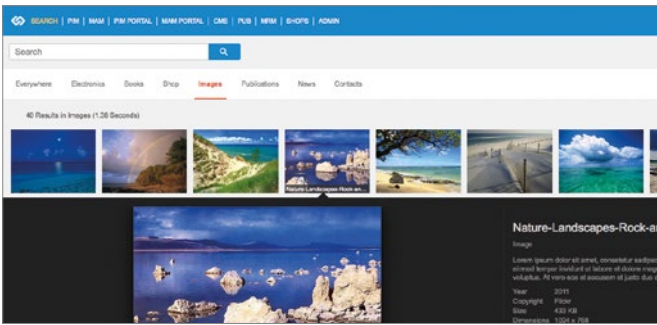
SEARCH | PIM | MAM | PIM PORTAL | MAM PORTAL | CMS | PUB | MRM | SHOPS | ADMIN

Search

Everywhere Electronics Books Shop Images Publications News Contacts

40 Results in Images (1.26 Seconds)

Nature-Landscapes-Rock-an

Nature-Landscapes-Rock-a

Image

Lorem ipsum dolor sit amet, consetetur sadipscing eirmod tempor invidunt ut labore et dolore magna voluptua. At vero eos et accusam et justo duo

Year 2011
Copyright Flickr
Size 433 KB
Dimensions 1024 x 768